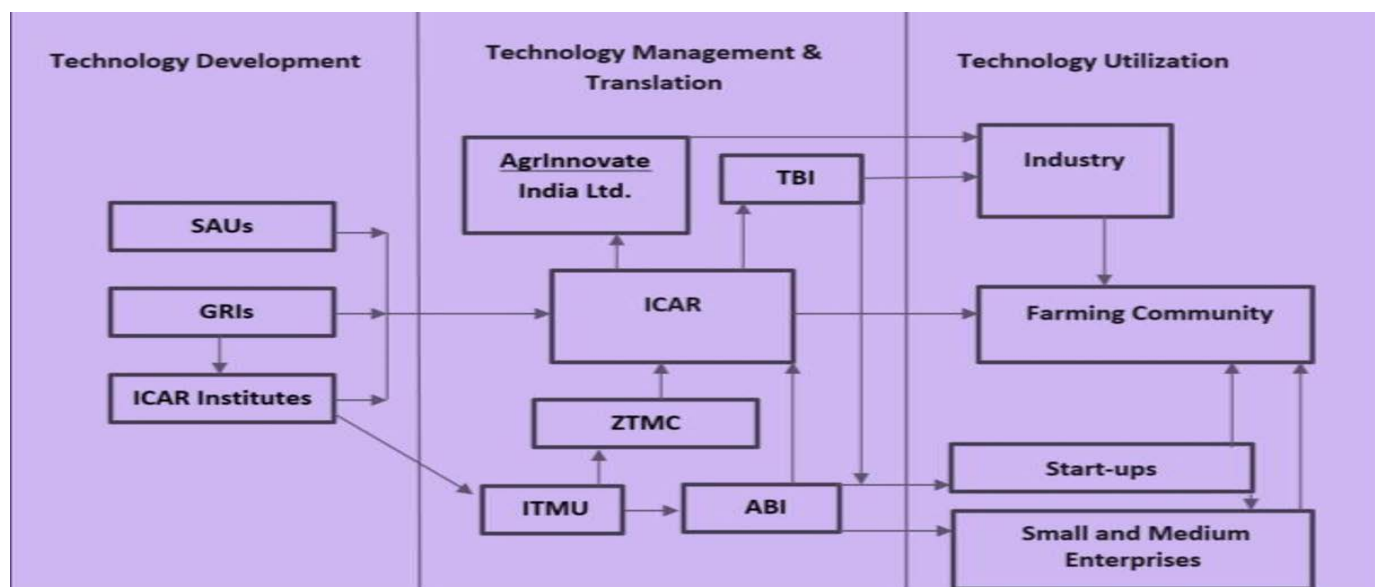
Technology Development

SAUs

GRIs

ICAR Institutes

Technology Management & Translation

AgrInnovate India Ltd.

TBI

ICAR

ZTMC

ITMU

ABI

Technology Utilization

Industry

Farming Community

Start-ups

Small and Medium Enterprises